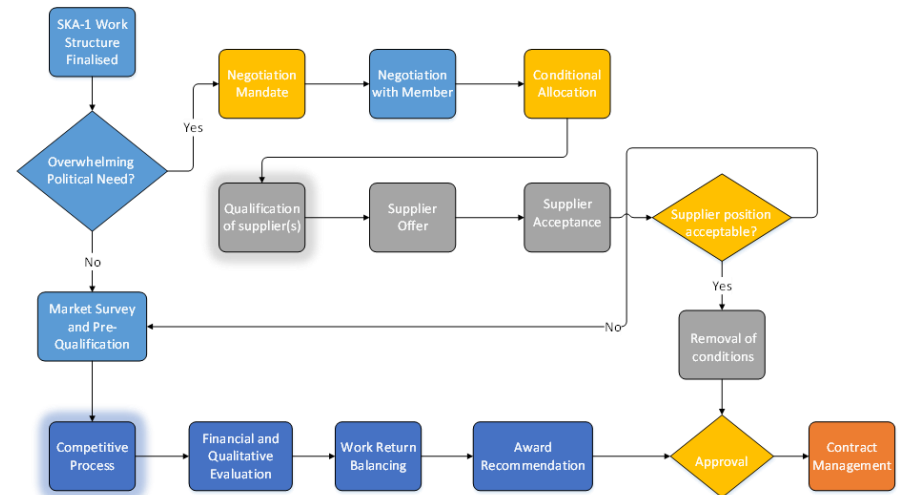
SKA-1 Work Structure Finalised

Overwhelming Political Need?

Yes

Negotiation Mandate

Negotiation with Member

Conditional Allocation

Qualification of supplier(s)

Supplier Offer

Supplier Acceptance

Supplier position acceptable?

No

Yes

No

Market Survey and Pre-Qualification

Removal of conditions

Competitive Process

Financial and Qualitative Evaluation

Work Return Balancing

Award Recommendation

Approval

Contract Management